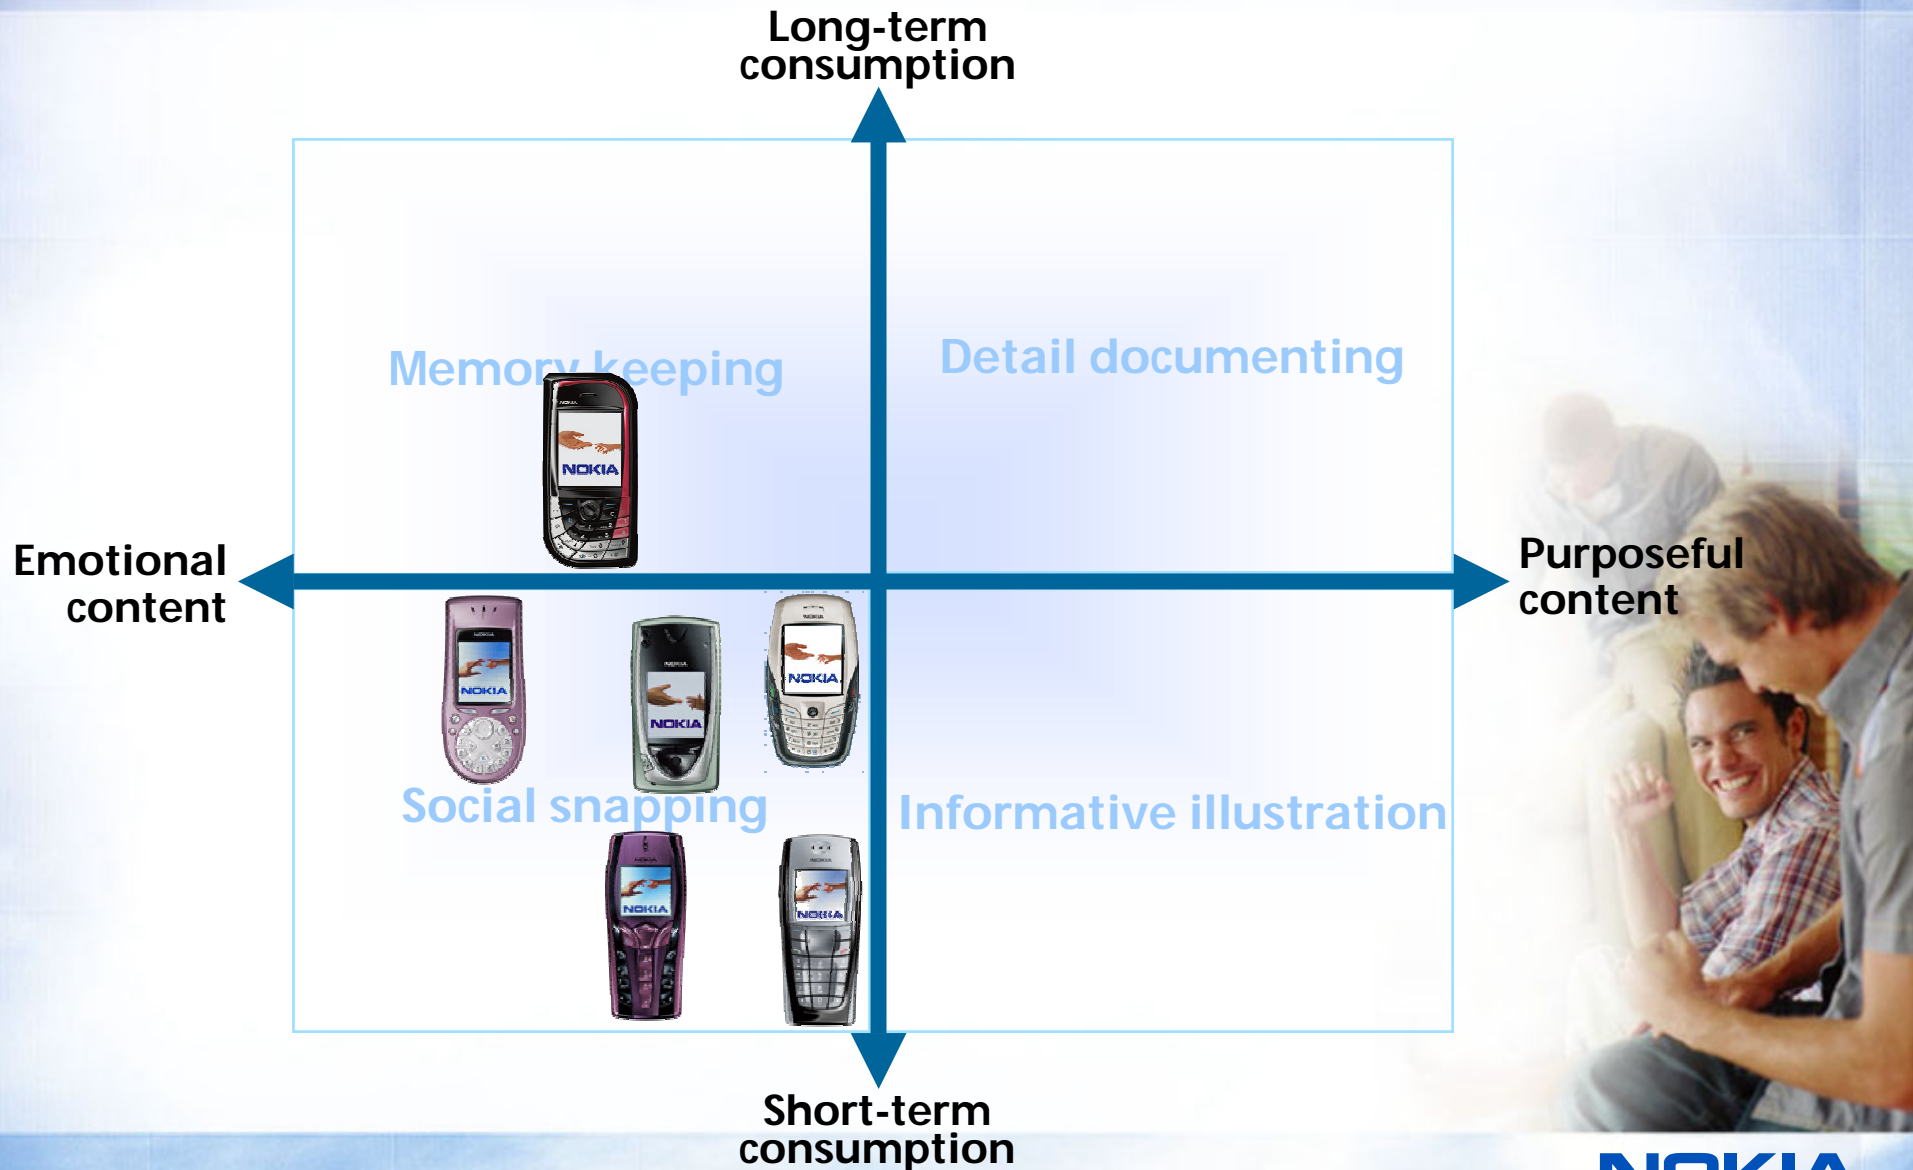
Long-term consumption

Memory keeping

Detail documenting

Emotional content

Purposeful content

NOKIA

NOKIA

NOKIA

NOKIA

Social snapping

Informative illustration

NOKIA

NOKIA

Short-term consumption

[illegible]